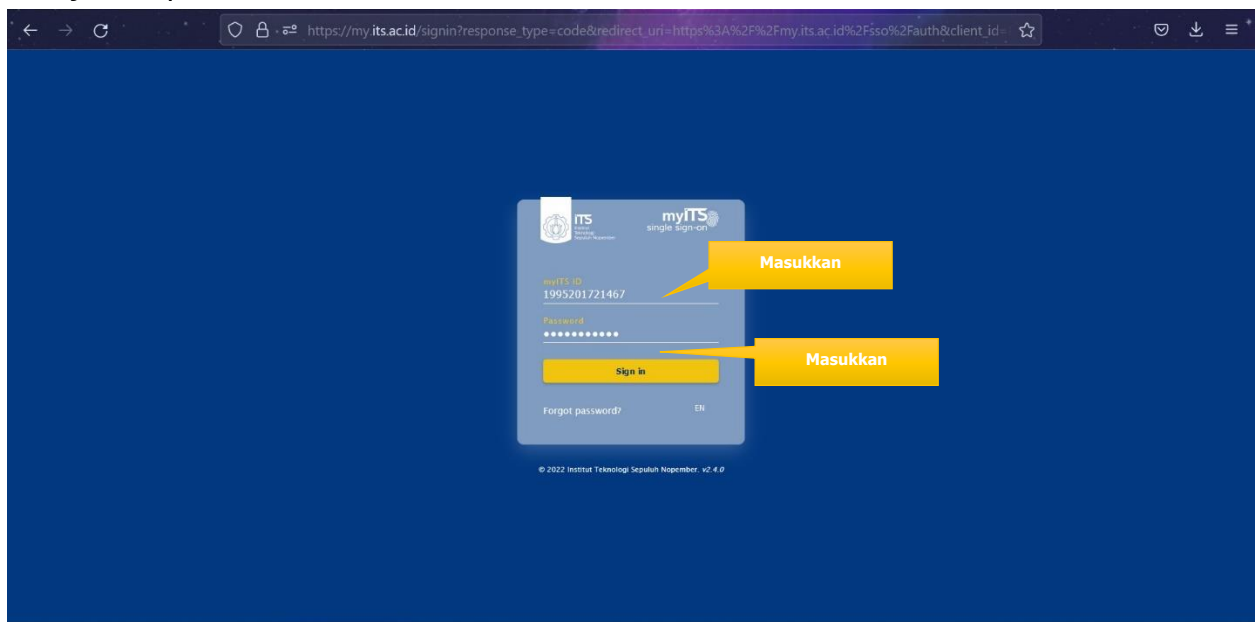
https://my.its.ac.id/signin?response_type=code&redirect_uri=https%3A%2F%2Fmy.its.ac.id%2Fsso%2Fauth&client_id=

ITS Institut Teknologi Sepuluh Nopember

myITS single sign-on

myITS ID
1995201721467

Password
•••••••••••

Sign in

Forgot password?

EN

Masukkan

Masukkan

© 2022 Institut Teknologi Sepuluh Nopember. v2.4.0